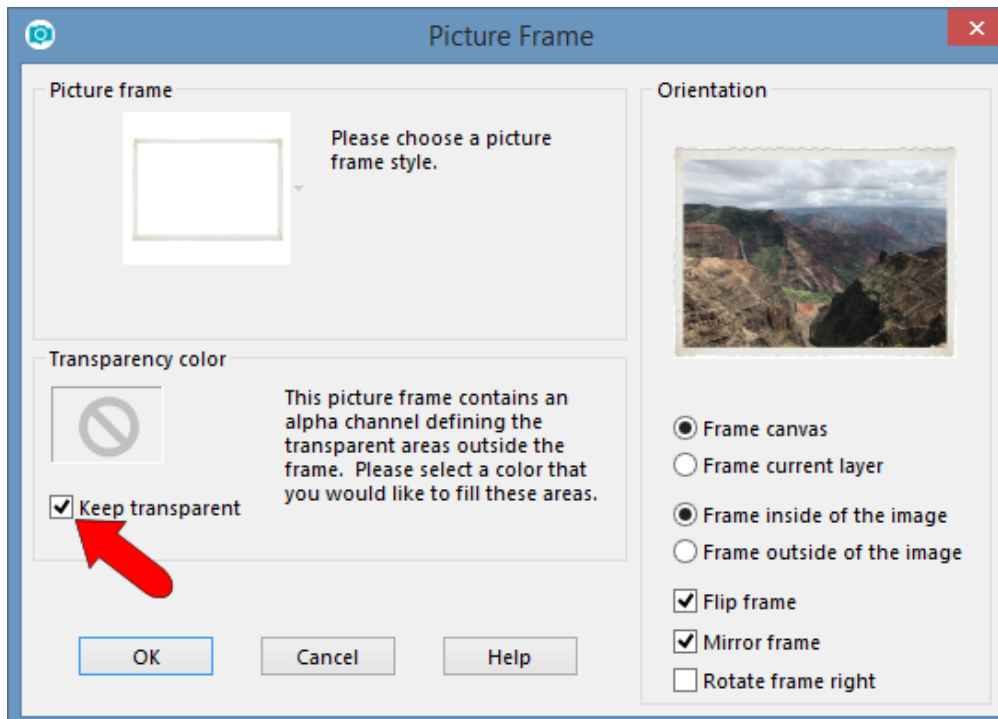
Picture Frame

Picture frame

Please choose a picture frame style.

Transparency color

This picture frame contains an alpha channel defining the transparent areas outside the frame. Please select a color that you would like to fill these areas.

Keep transparent

OK

Cancel

Help

Orientation

Frame canvas

Frame current layer

Frame inside of the image

Frame outside of the image

Flip frame

Mirror frame

Rotate frame right